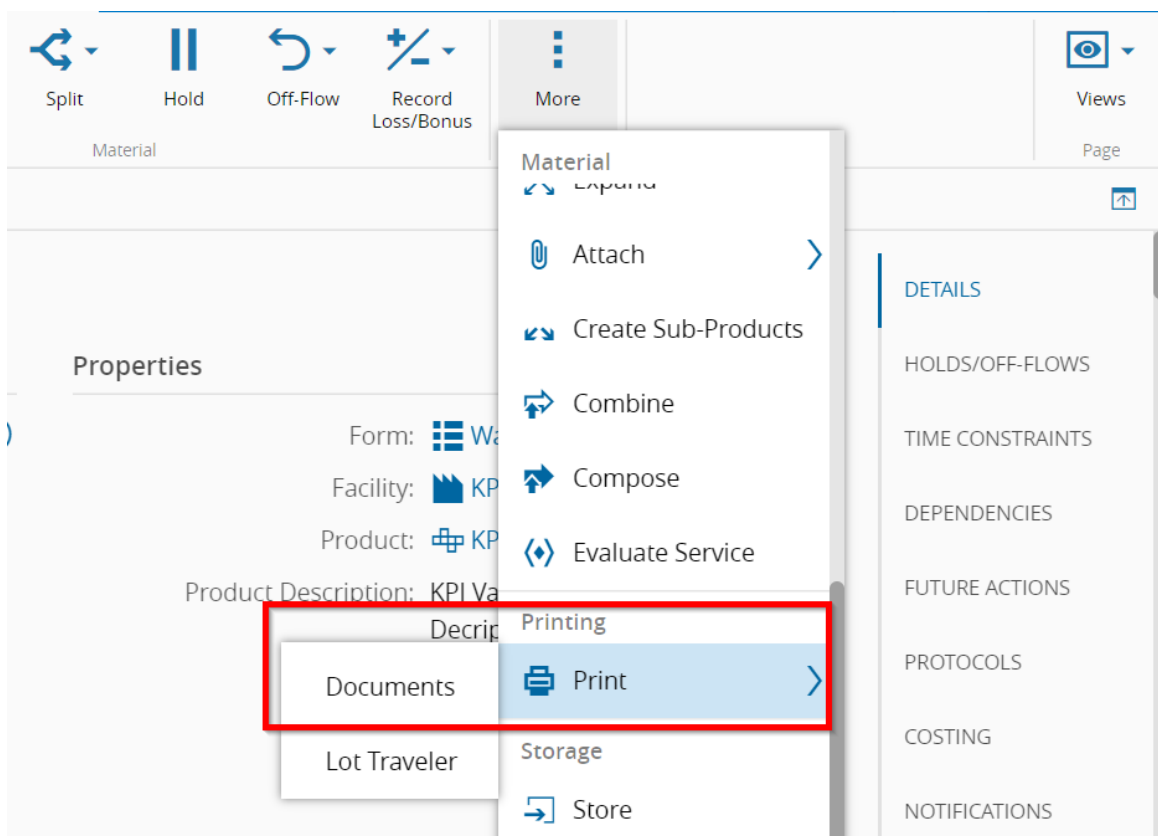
Split
Hold
Off-Flow
Record Loss/Bonus
Material
More
Views
Page

Material
Expand
Attach
Create Sub-Products
Combine
Compose
Evaluate Service
Printing
Print
Storage
Store

Documents
Lot Traveler

Properties
Form: Wa
Facility: KP
Product: KP
Product Description: KPI Va
Decrip

DETAILS
HOLDS/OFF-FLOWS
TIME CONSTRAINTS
DEPENDENCIES
FUTURE ACTIONS
PROTOCOLS
COSTING
NOTIFICATIONS